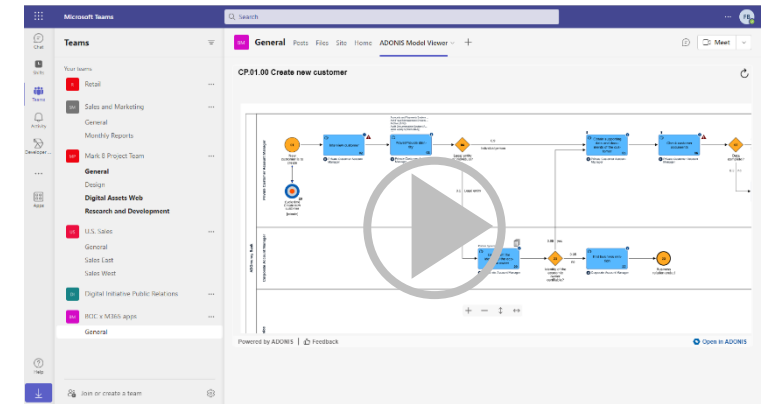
Microsoft Teams

Search

Chat
Skills
Teams
Activity
Developer ...
Apps
Help

Teams

Your teams
Retail
Sales and Marketing
General
Monthly Reports
Mark 8 Project Team
General
Design
Digital Assets Web
Research and Development
U.S. Sales
General
Sales East
Sales West
Digital Initiative Public Relations
BOC x M365 apps
General

Join or create a team

General Posts Files Site Home ADONIS Model Viewer +

Meet

CP.01.00 Create new customer

Powered by ADONIS Feedback

Open in ADONIS